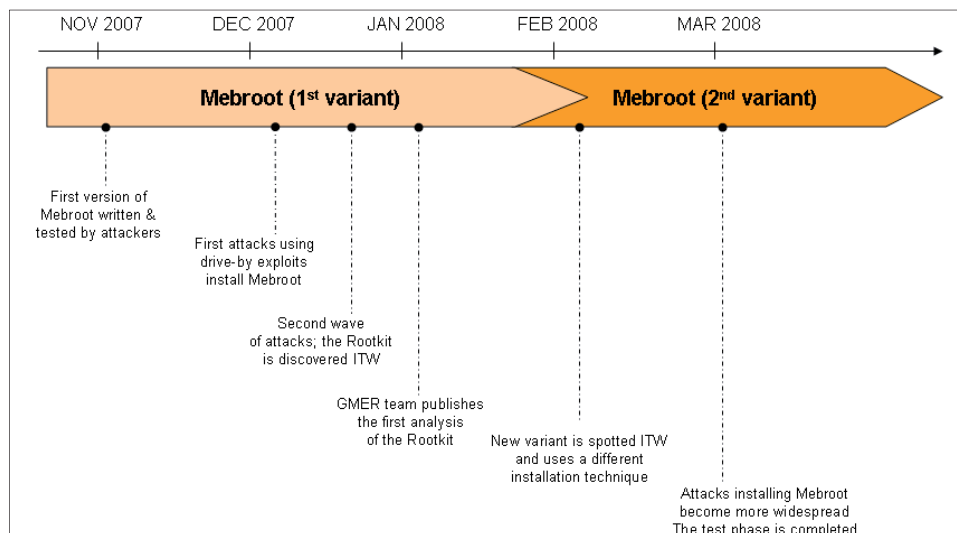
NOV 2007
DEC 2007
JAN 2008
FEB 2008
MAR 2008

Mebroot (1$^{st}$ variant)

Mebroot (2$^{nd}$ variant)

First version of Mebroot written & tested by attackers

First attacks using drive-by exploits install Mebroot

Second wave of attacks; the Rootkit is discovered ITW

GMER team publishes the first analysis of the Rootkit

New variant is spotted ITW and uses a different installation technique

Attacks installing Mebroot become more widespread The test phase is completed